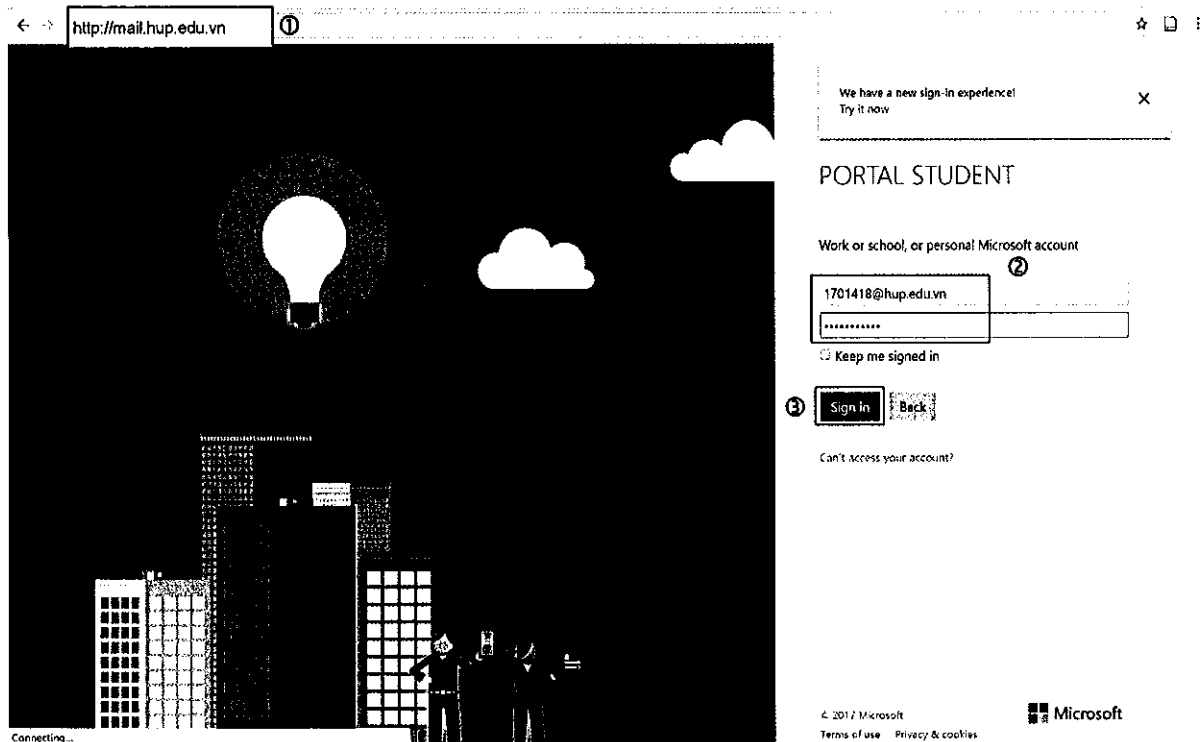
http://mail.hup.edu.vn ①

We have a new sign-in experience!
Try it now

×

PORTAL STUDENT

Work or school, or personal Microsoft account ②

1701418@hup.edu.vn

••••••••••••

Keep me signed in

③ Sign in Back

Can't access your account?

© 2017 Microsoft
Terms of use Privacy & cookies

Microsoft

Connecting...